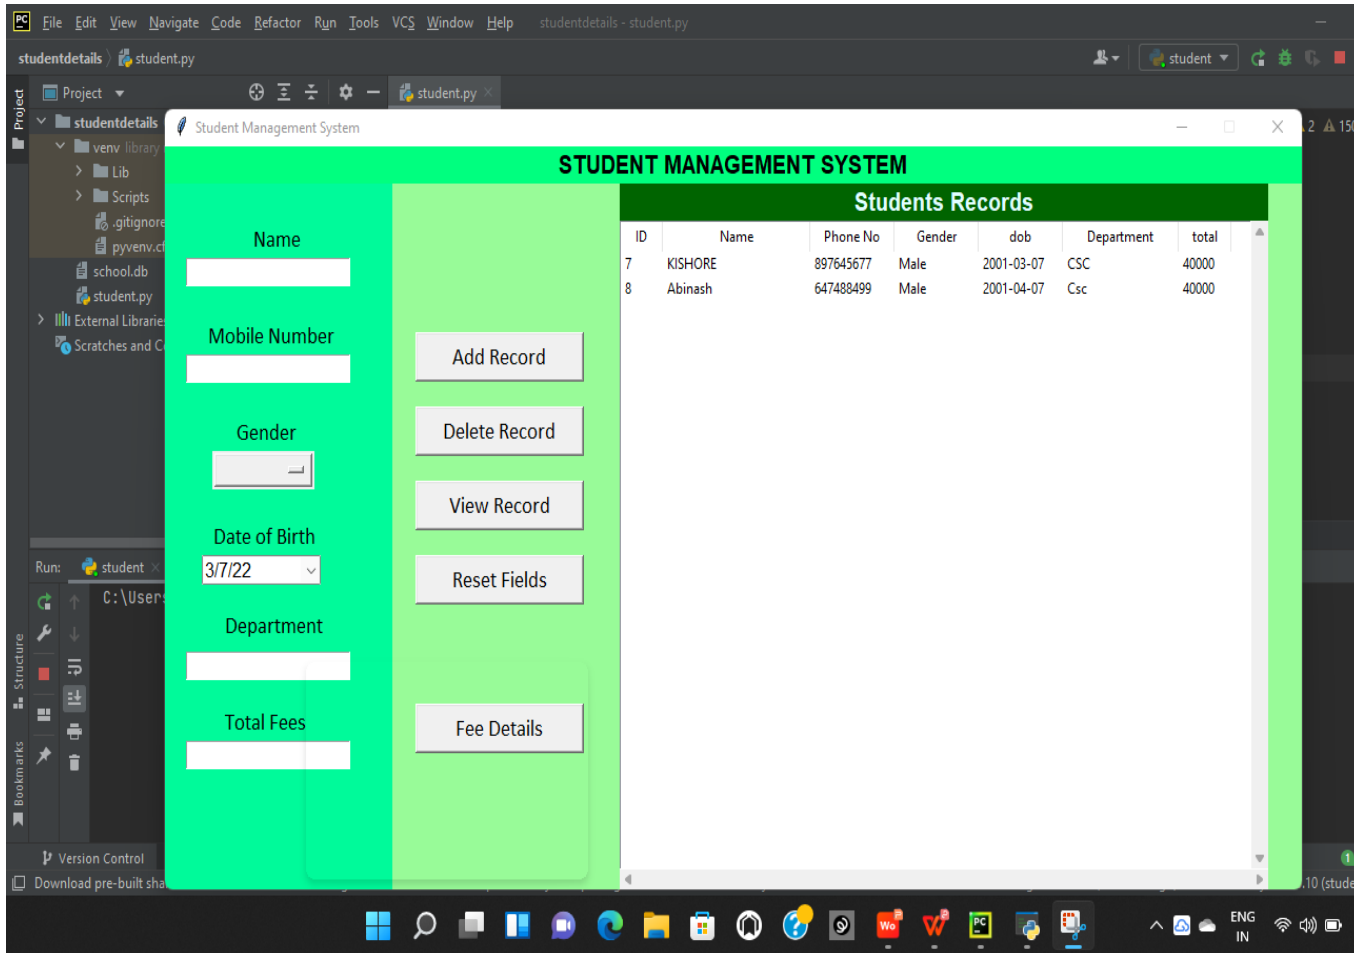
File Edit View Navigate Code Refactor Run Tools VCS Window Help studentdetails - student.py

studentdetails 〉 student.py

student

Project

student.py

studentdetails

venv library

Lib

Scripts

.gitignore

pyvenv.cf

school.db

student.py

External Librarie

Scratches and C

Run: student

C:\Users

Structure

Bookmarks

Version Control

Download pre-built sha

2 ▲ 15

.10 (stude

Student Management System

STUDENT MANAGEMENT SYSTEM

Name

Mobile Number

Gender

Date of Birth

3/7/22

Department

Total Fees

Add Record

Delete Record

View Record

Reset Fields

Fee Details

Students Records

| ID | Name | Phone No | Gender | dob | Department | total |
|---|---|---|---|---|---|---|
| 7 | KISHORE | 897645677 | Male | 2001-03-07 | CSC | 40000 |
| 8 | Abinash | 647488499 | Male | 2001-04-07 | Csc | 40000 |

ENG
IN